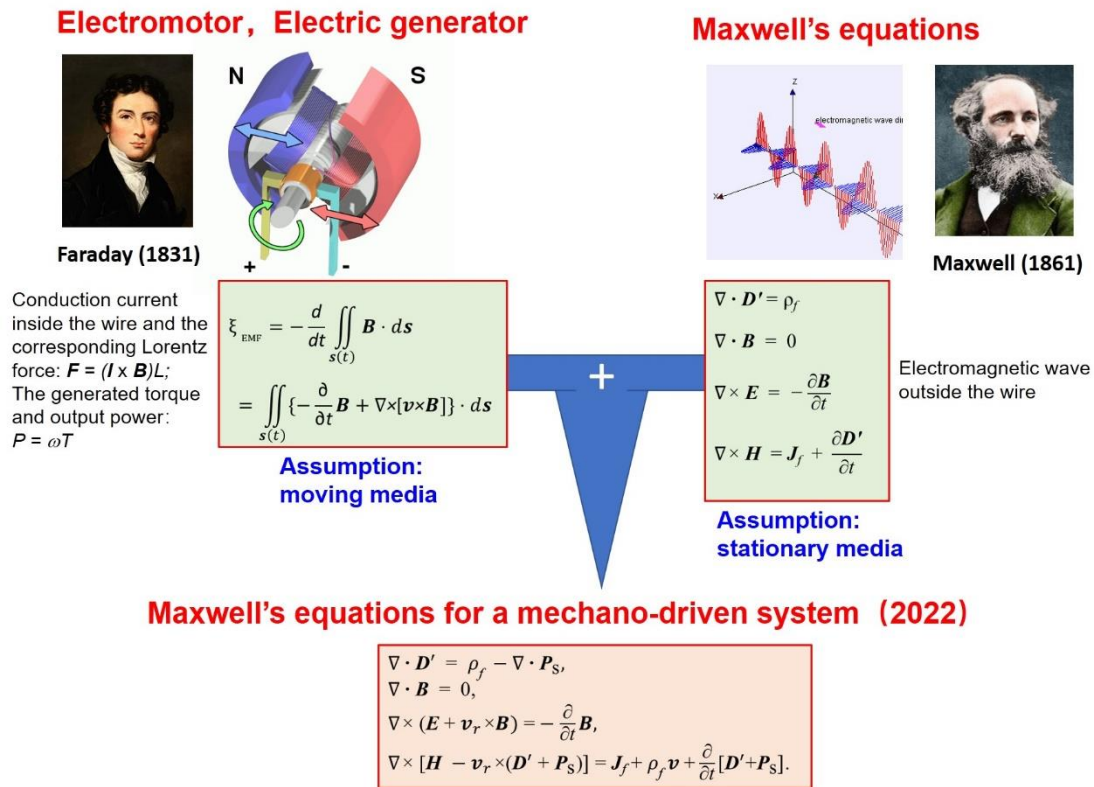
Electromotor, Electric generator

N

S

Faraday (1831)

+

-

Maxwell's equations

z

electromagnetic wave dir

x

Maxwell (1861)

Conduction current inside the wire and the corresponding Lorentz force: $\boldsymbol{F} = (\boldsymbol{I} \times \boldsymbol{B})L$;
The generated torque and output power:
$P = \omega T$

$\xi_{EMF} = -\frac{d}{dt}\iint_{s(t)} \boldsymbol{B} \cdot d\boldsymbol{s}$

$= \iint_{s(t)} \{-\frac{\partial}{\partial t}\boldsymbol{B} + \nabla\times[\boldsymbol{v}\times\boldsymbol{B}]\} \cdot d\boldsymbol{s}$

Assumption:
moving media

+

$\nabla \cdot \boldsymbol{D'} = \rho_f$

$\nabla \cdot \boldsymbol{B} = 0$

$\nabla \times \boldsymbol{E} = -\frac{\partial \boldsymbol{B}}{\partial t}$

$\nabla \times \boldsymbol{H} = \boldsymbol{J}_f + \frac{\partial \boldsymbol{D'}}{\partial t}$

Electromagnetic wave outside the wire

Assumption:
stationary media

Maxwell's equations for a mechano-driven system (2022)

$\nabla \cdot \boldsymbol{D'} = \rho_f - \nabla \cdot \boldsymbol{P}_S,$
$\nabla \cdot \boldsymbol{B} = 0,$
$\nabla \times (\boldsymbol{E} + \boldsymbol{v}_r \times \boldsymbol{B}) = -\frac{\partial}{\partial t}\boldsymbol{B},$
$\nabla \times [\boldsymbol{H} - \boldsymbol{v}_r \times (\boldsymbol{D'} + \boldsymbol{P}_S)] = \boldsymbol{J}_f + \rho_f \boldsymbol{v} + \frac{\partial}{\partial t}[\boldsymbol{D'} + \boldsymbol{P}_S].$